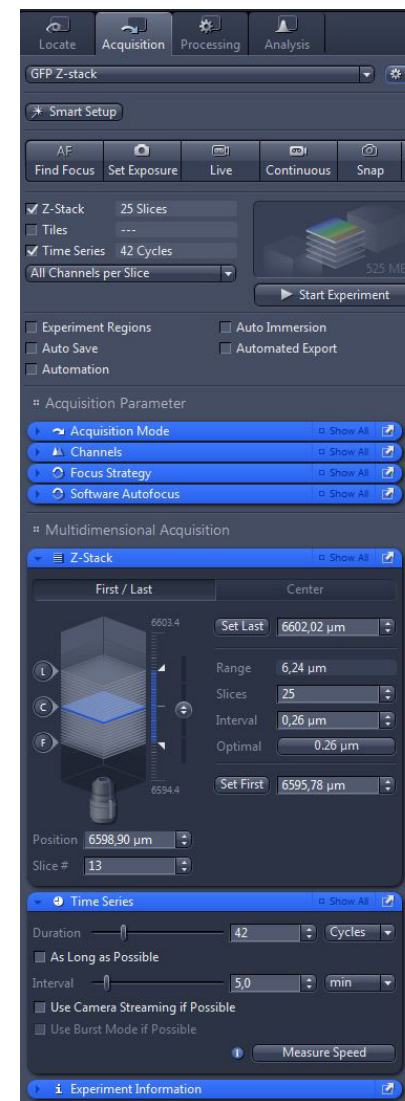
Locate Acquisition Processing Analysis

GFP Z-stack

Smart Setup

AF Find Focus
Set Exposure
Live
Continuous
Snap

Z-Stack 25 Slices
Tiles ---
Time Series 42 Cycles
All Channels per Slice

525 MB

Start Experiment

Experiment Regions
Auto Immersion
Auto Save
Automated Export
Automation

Acquisition Parameter

Acquisition Mode Show All
Channels Show All
Focus Strategy Show All
Software Autofocus Show All

Multidimensional Acquisition

Z-Stack Show All

First / Last
Center

6603.4

Set Last 6602,02 µm

Range 6,24 µm
Slices 25
Interval 0,26 µm
Optimal 0.26 µm

L
C
F

6594.4

Set First 6595,78 µm

Position 6598,90 µm
Slice # 13

Time Series Show All

Duration 42 Cycles
As Long as Possible
Interval 5,0 min
Use Camera Streaming if Possible
Use Burst Mode if Possible

Measure Speed

Experiment Information